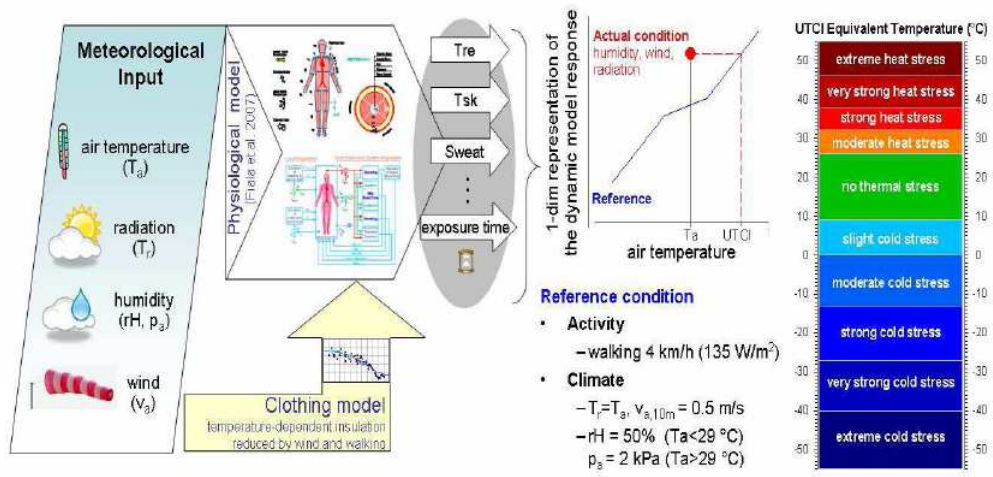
Meteorological Input

air temperature ($T_a$)

radiation ($T_r$)

humidity (rH, $p_a$)

wind ($v_a$)

Physiological model
(Fiala et al. 2007)

Tre

Tsk

Sweat

⋮

exposure time

Clothing model
temperature-dependent insulation reduced by wind and walking

1-dim representation of the dynamic model response

Actual condition
humidity, wind, radiation

Reference

Ta

UTCI

air temperature

Reference condition

• Activity

– walking 4 km/h (135 W/m$^2$)

• Climate

– $T_r$=$T_a$, $v_{a,10m}$ = 0.5 m/s

– rH = 50% (Ta<29 °C)
$p_a$ = 2 kPa (Ta>29 °C)

UTCI Equivalent Temperature (°C)

| 50 | extreme heat stress | 50 |
| 40 | very strong heat stress | 40 |
| | strong heat stress | |
| 30 | moderate heat stress | 30 |
| 20 | no thermal stress | 20 |
| 10 | | 10 |
| 0 | slight cold stress | 0 |
| -10 | moderate cold stress | -10 |
| -20 | strong cold stress | -20 |
| -30 | very strong cold stress | -30 |
| -40 | extreme cold stress | -40 |
| -50 | | -50 |